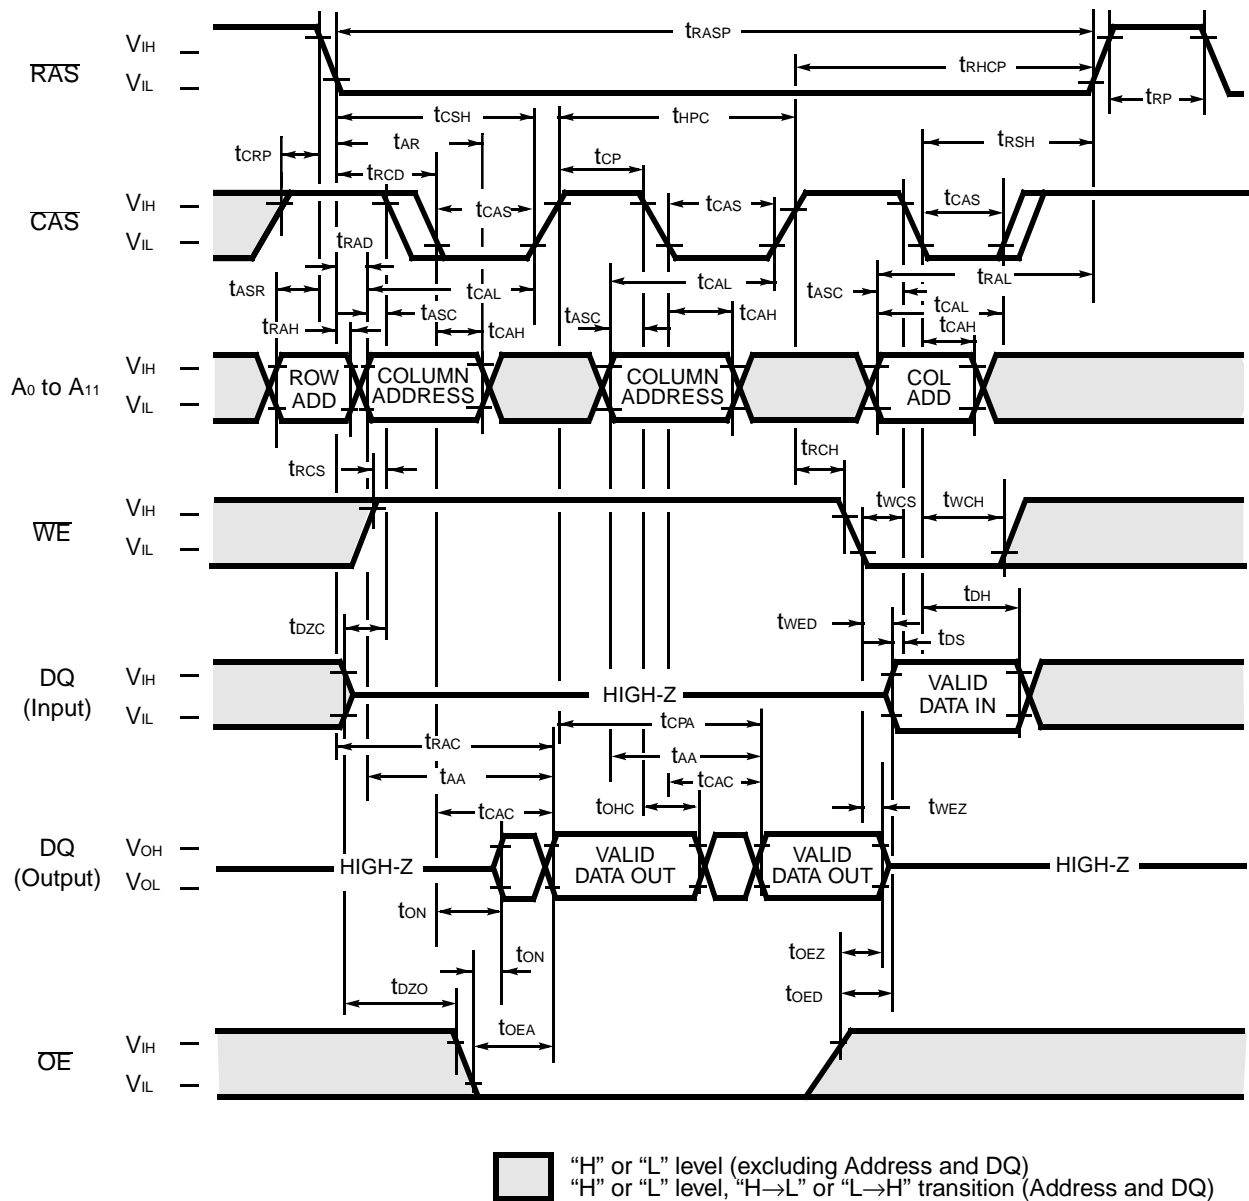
$t_{RASP}$

$\overline{RAS}$ $V_{IH}$ $V_{IL}$

$t_{RHCP}$

$t_{RP}$

$t_{CSH}$ $t_{HPC}$

$t_{CRP}$ $t_{AR}$ $t_{RSH}$

$t_{RCD}$ $t_{CP}$

$\overline{CAS}$ $V_{IH}$ $V_{IL}$

$t_{CAS}$ $t_{CAS}$ $t_{CAS}$

$t_{RAD}$

$t_{ASR}$ $t_{CAL}$ $t_{CAL}$ $t_{ASC}$ $t_{RAL}$

$t_{RAH}$ $t_{ASC}$ $t_{CAH}$ $t_{ASC}$ $t_{CAH}$ $t_{CAL}$ $t_{CAH}$

$A_0$ to $A_{11}$ $V_{IH}$ $V_{IL}$

ROW ADD

COLUMN ADDRESS

COLUMN ADDRESS

COL ADD

$t_{RCH}$

$t_{RCS}$

$t_{WCS}$ $t_{WCH}$

$\overline{WE}$ $V_{IH}$ $V_{IL}$

$t_{DH}$

$t_{DZC}$ $t_{WED}$ $t_{DS}$

DQ (Input) $V_{IH}$ $V_{IL}$

HIGH-Z

VALID DATA IN

$t_{CPA}$

$t_{RAC}$

$t_{AA}$

$t_{AA}$

$t_{CAC}$

$t_{CAC}$ $t_{OHC}$ $t_{WEZ}$

DQ (Output) $V_{OH}$ $V_{OL}$

HIGH-Z

VALID DATA OUT

VALID DATA OUT

HIGH-Z

$t_{ON}$

$t_{ON}$ $t_{OEZ}$

$t_{DZO}$ $t_{OED}$

$t_{OEA}$

$\overline{OE}$ $V_{IH}$ $V_{IL}$

“H” or “L” level (excluding Address and DQ)
“H” or “L” level, “H→L” or “L→H” transition (Address and DQ)